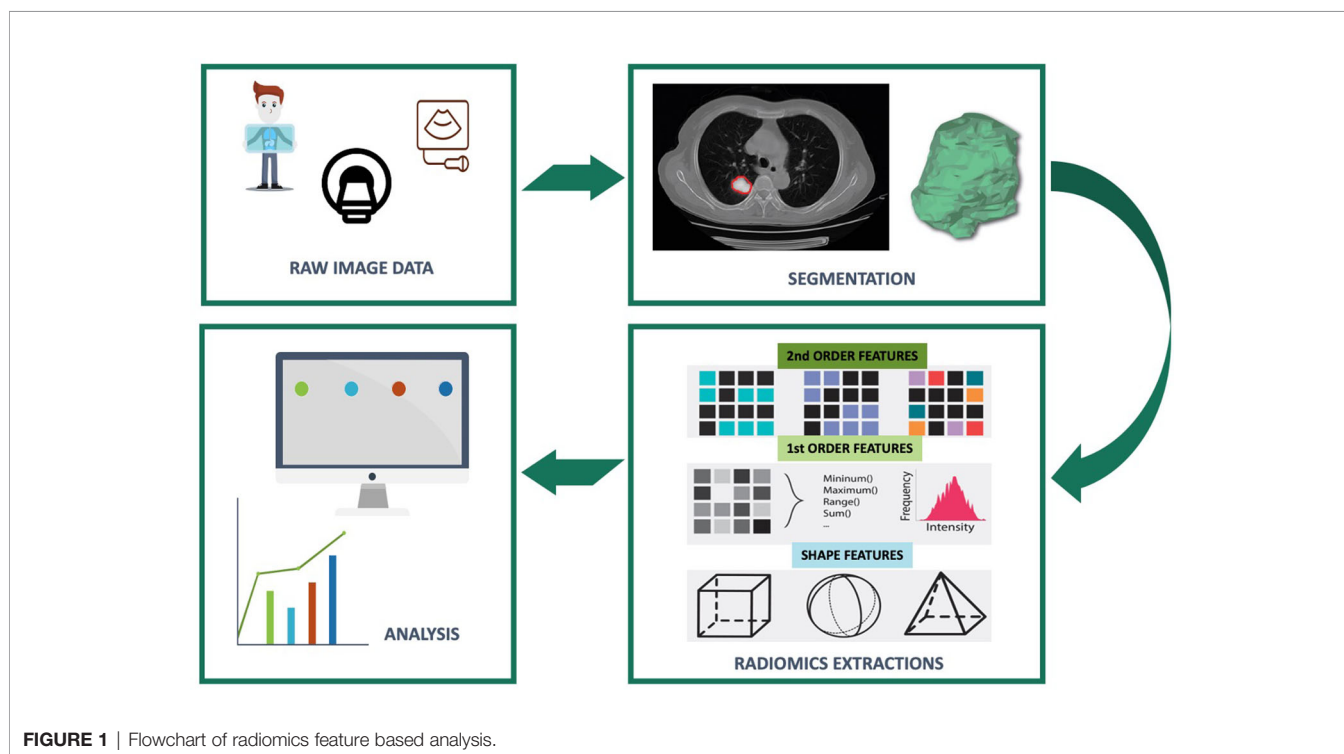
RAW IMAGE DATA

SEGMENTATION

2nd ORDER FEATURES

1st ORDER FEATURES

Mininum()
Maximum()
Range()
Sum()
...

Frequency

Intensity

SHAPE FEATURES

RADIOMICS EXTRACTIONS

ANALYSIS

FIGURE 1 | Flowchart of radiomics feature based analysis.